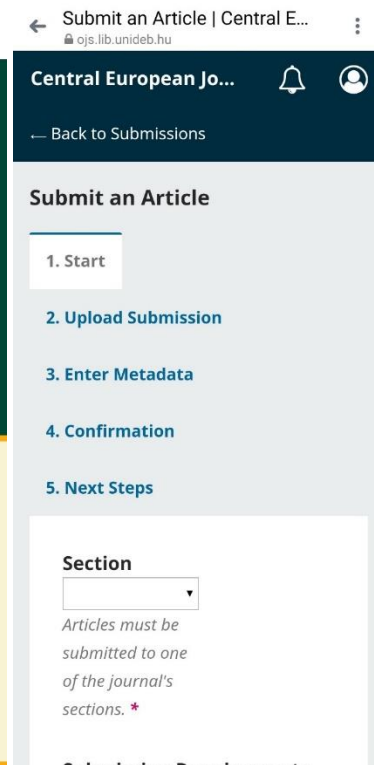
Submit an Article | Central E...
ojs.lib.unideb.hu

Central European Jo...

← Back to Submissions

Submit an Article

1. Start

2. Upload Submission

3. Enter Metadata

4. Confirmation

5. Next Steps

Section

Articles must be submitted to one of the journal's sections. *

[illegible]